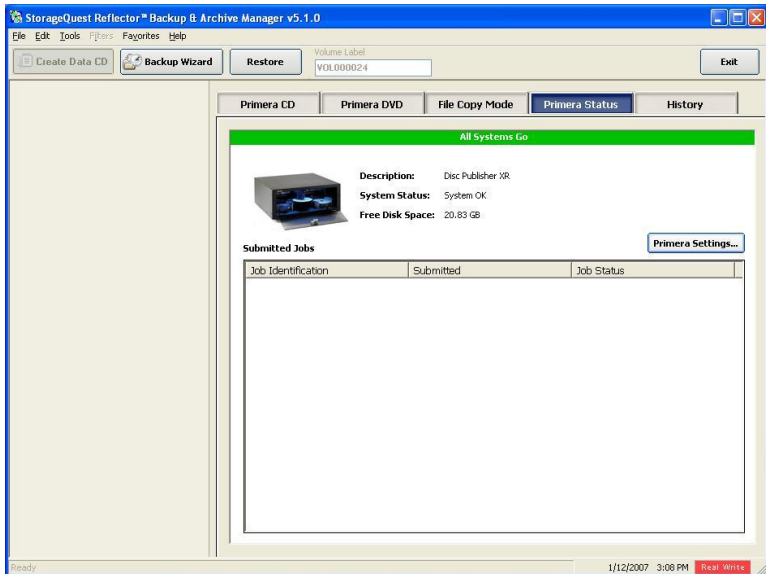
StorageQuest Reflector™ Backup & Archive Manager v5.1.0

File Edit Tools Filters Favorites Help

Create Data CD | Backup Wizard | Restore | Volume Label VOL000024 | Exit

Primera CD | Primera DVD | File Copy Mode | Primera Status | History

All Systems Go

Description: Disc Publisher XR
System Status: System OK
Free Disk Space: 20.83 GB

Submitted Jobs

Primera Settings...

| Job Identification | Submitted | Job Status |
|---|---|---|

Ready

1/12/2007 3:08 PM Real Write